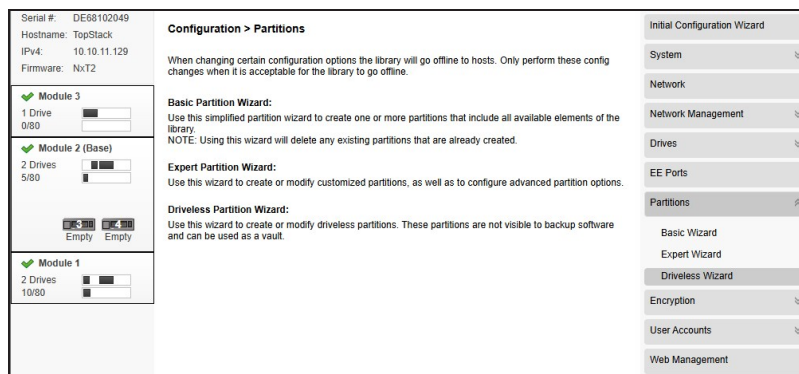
Serial #: DE68102049
Hostname: TopStack
IPv4: 10.10.11.129
Firmware: NxT2

Module 3
1 Drive
0/80

Module 2 (Base)
2 Drives
5/80

3 Empty
4 Empty

Module 1
2 Drives
10/80

Configuration > Partitions

When changing certain configuration options the library will go offline to hosts. Only perform these config changes when it is acceptable for the library to go offline.

Basic Partition Wizard:
Use this simplified partition wizard to create one or more partitions that include all available elements of the library.
NOTE: Using this wizard will delete any existing partitions that are already created.

Expert Partition Wizard:
Use this wizard to create or modify customized partitions, as well as to configure advanced partition options.

Driveless Partition Wizard:
Use this wizard to create or modify driveless partitions. These partitions are not visible to backup software and can be used as a vault.

Initial Configuration Wizard
System
Network
Network Management
Drives
EE Ports
Partitions
Basic Wizard
Expert Wizard
Driveless Wizard
Encryption
User Accounts
Web Management